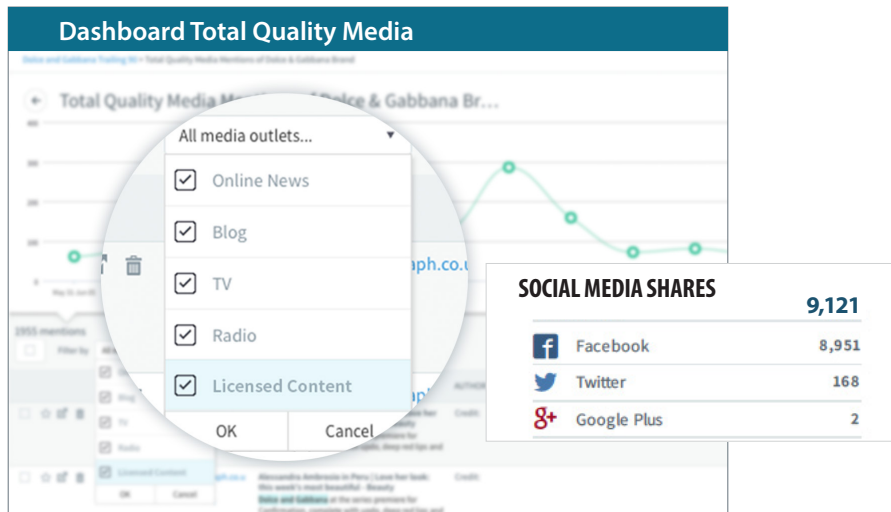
Dashboard Total Quality Media

Dolce and Gabbana Trailing 90 > Total Quality Media Mentions of Dolce & Gabbana Brand

Total Quality Media M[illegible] Dolce & Gabbana Br...

400
300
200
100
0

All media outlets...

Online News
Blog
TV
Radio
Licensed Content

OK
Cancel

aph.co.u

2955 mentions

Filter by

Online News
Blog
TV
Radio
Licensed Content
OK
Cancel

AUTHOR

Credit:

Credit:

Alessandra Ambrosio in Peru | Love her look: this week's most beautiful - Beauty
Dolce and Gabbana at the series premiere for Confirmation, complete with updo, deep red lips and

SOCIAL MEDIA SHARES

9,121

| | |
|---|---|
| Facebook | 8,951 |
| Twitter | 168 |
| Google Plus | 2 |